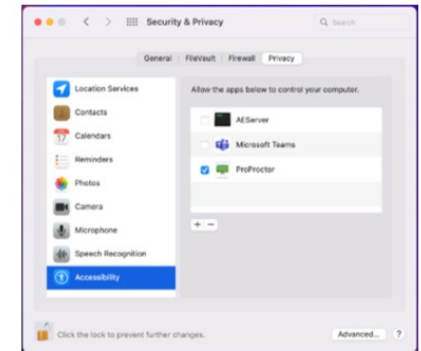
Security & Privacy

Search

General FileVault Firewall Privacy

Location Services
Contacts
Calendars
Reminders
Photos
Camera
Microphone
Speech Recognition
Accessibility

Allow the apps below to control your computer.

AEServer
Microsoft Teams
ProProctor

+ −

Click the lock to prevent further changes.

Advanced...

?